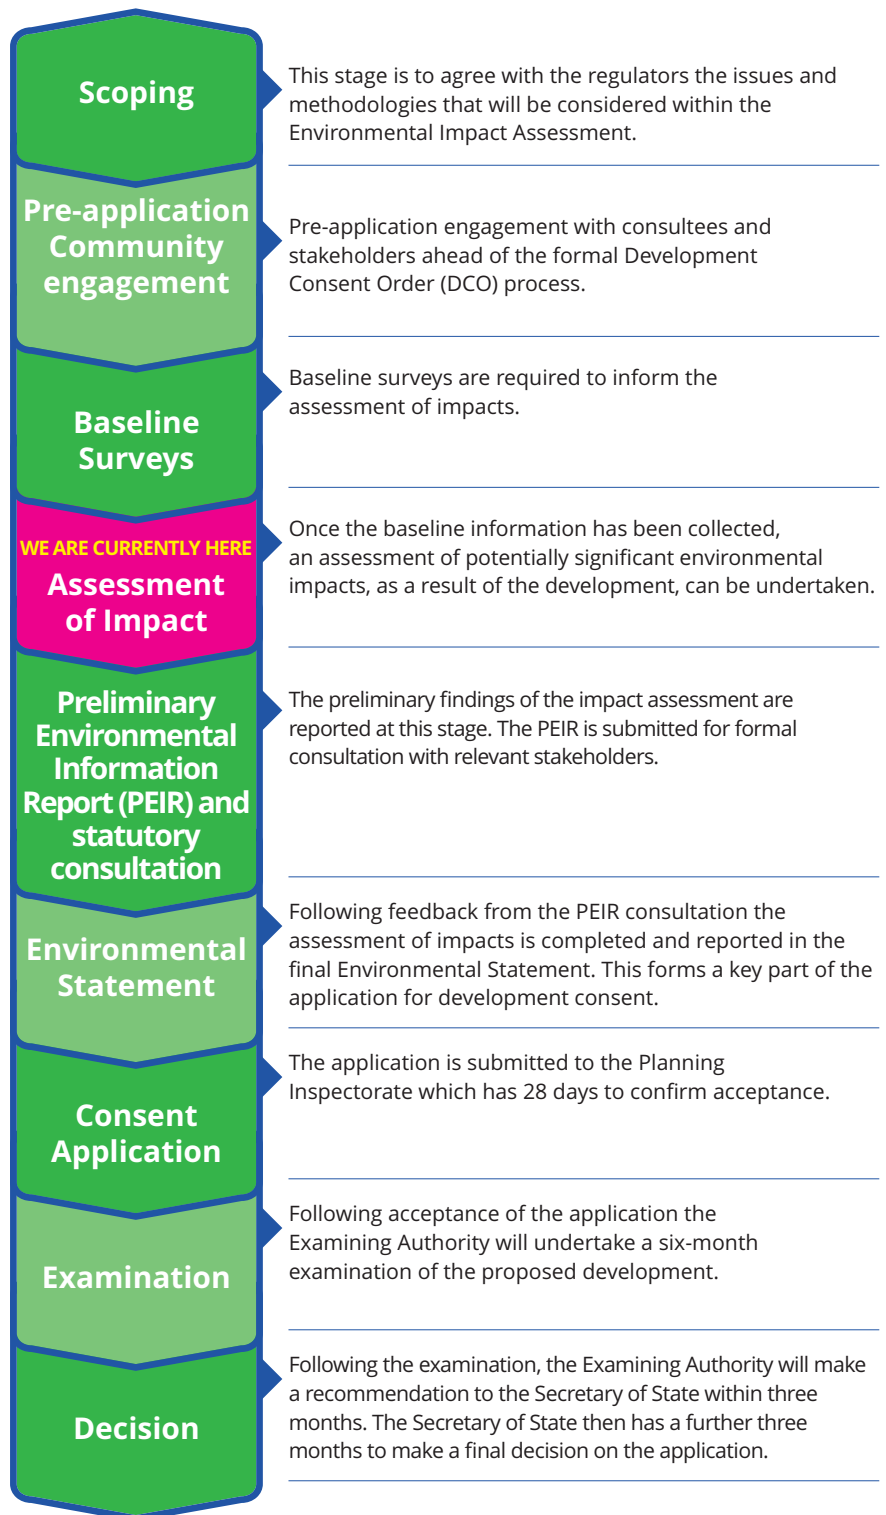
Scoping

This stage is to agree with the regulators the issues and methodologies that will be considered within the Environmental Impact Assessment.

Pre-application Community engagement

Pre-application engagement with consultees and stakeholders ahead of the formal Development Consent Order (DCO) process.

Baseline Surveys

Baseline surveys are required to inform the assessment of impacts.

WE ARE CURRENTLY HERE
Assessment of Impact

Once the baseline information has been collected, an assessment of potentially significant environmental impacts, as a result of the development, can be undertaken.

Preliminary Environmental Information Report (PEIR) and statutory consultation

The preliminary findings of the impact assessment are reported at this stage. The PEIR is submitted for formal consultation with relevant stakeholders.

Environmental Statement

Following feedback from the PEIR consultation the assessment of impacts is completed and reported in the final Environmental Statement. This forms a key part of the application for development consent.

Consent Application

The application is submitted to the Planning Inspectorate which has 28 days to confirm acceptance.

Examination

Following acceptance of the application the Examining Authority will undertake a six-month examination of the proposed development.

Decision

Following the examination, the Examining Authority will make a recommendation to the Secretary of State within three months. The Secretary of State then has a further three months to make a final decision on the application.